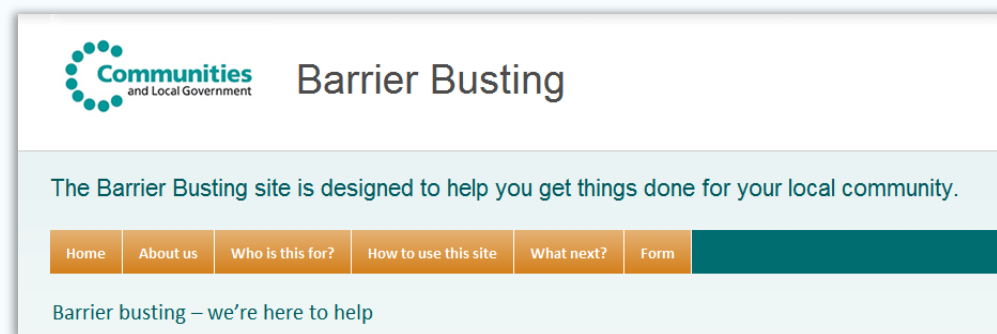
Communities and Local Government

Barrier Busting

The Barrier Busting site is designed to help you get things done for your local community.

Home | About us | Who is this for? | How to use this site | What next? | Form

Barrier busting – we're here to help